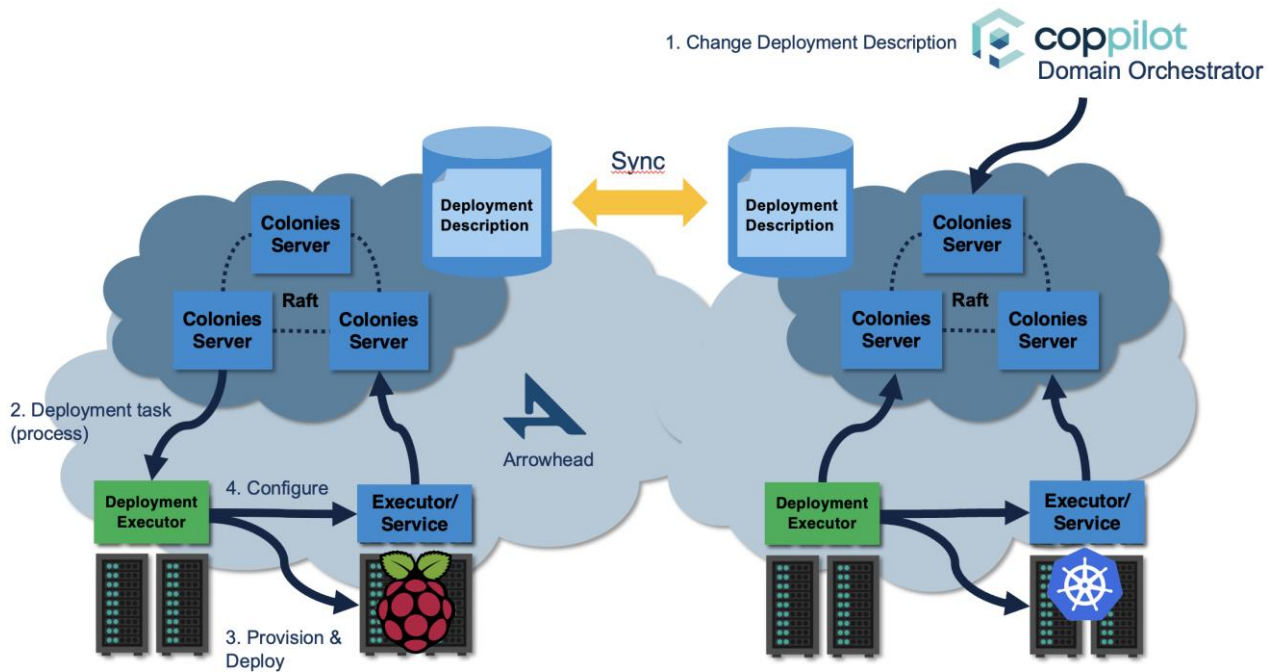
1. Change Deployment Description

coppilot
Domain Orchestrator

Sync

Deployment Description

Deployment Description

Colonies Server

Raft

Colonies Server

Colonies Server

Colonies Server

Raft

Colonies Server

Colonies Server

2. Deployment task (process)

Arrowhead

Deployment Executor

4. Configure

Executor/ Service

Deployment Executor

Executor/ Service

3. Provision & Deploy